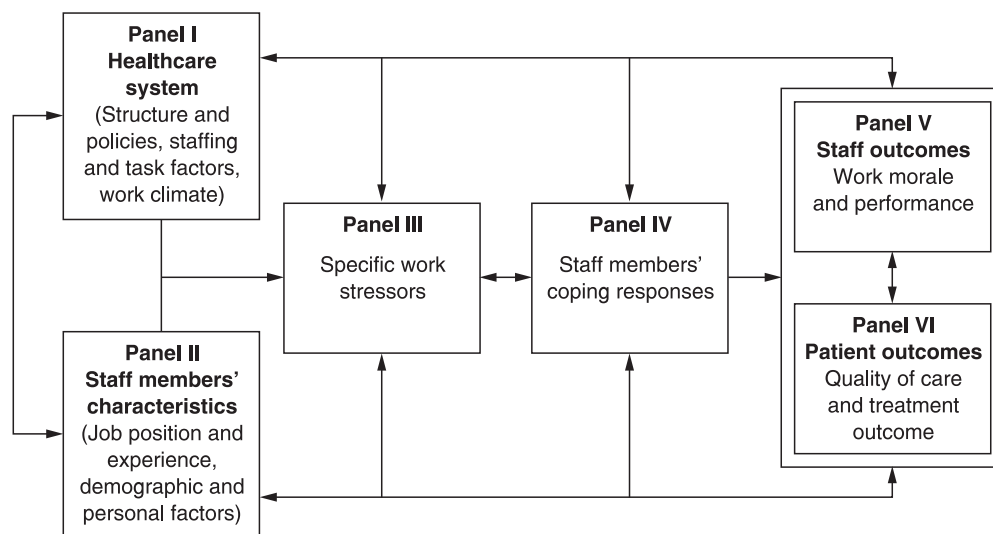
Panel I
Healthcare system
(Structure and policies, staffing and task factors, work climate)

Panel II
Staff members' characteristics
(Job position and experience, demographic and personal factors)

Panel III
Specific work stressors

Panel IV
Staff members' coping responses

Panel V
Staff outcomes
Work morale and performance

Panel VI
Patient outcomes
Quality of care and treatment outcome